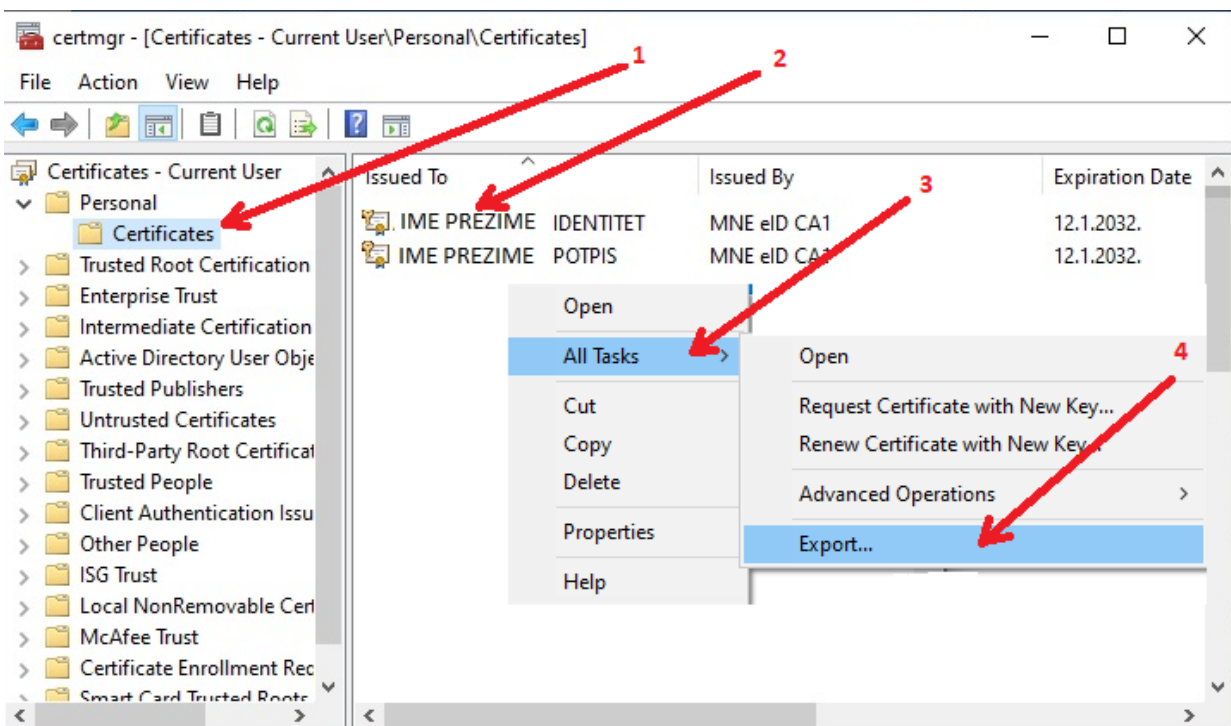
certmgr - [Certificates - Current User\Personal\Certificates]

File Action View Help

Certificates - Current User
Personal
Certificates
Trusted Root Certification
Enterprise Trust
Intermediate Certification
Active Directory User Obje
Trusted Publishers
Untrusted Certificates
Third-Party Root Certificat
Trusted People
Client Authentication Issu
Other People
ISG Trust
Local NonRemovable Cert
McAfee Trust
Certificate Enrollment Rec
Smart Card Trusted Roots

| Issued To | Issued By | Expiration Date |
|---|---|---|
| IME PREZIME IDENTITET | MNE eID CA1 | 12.1.2032. |
| IME PREZIME POTPIS | MNE eID CA1 | 12.1.2032. |

Open
All Tasks
Cut
Copy
Delete
Properties
Help

Open
Request Certificate with New Key...
Renew Certificate with New Key...
Advanced Operations
Export...

1
2
3
4